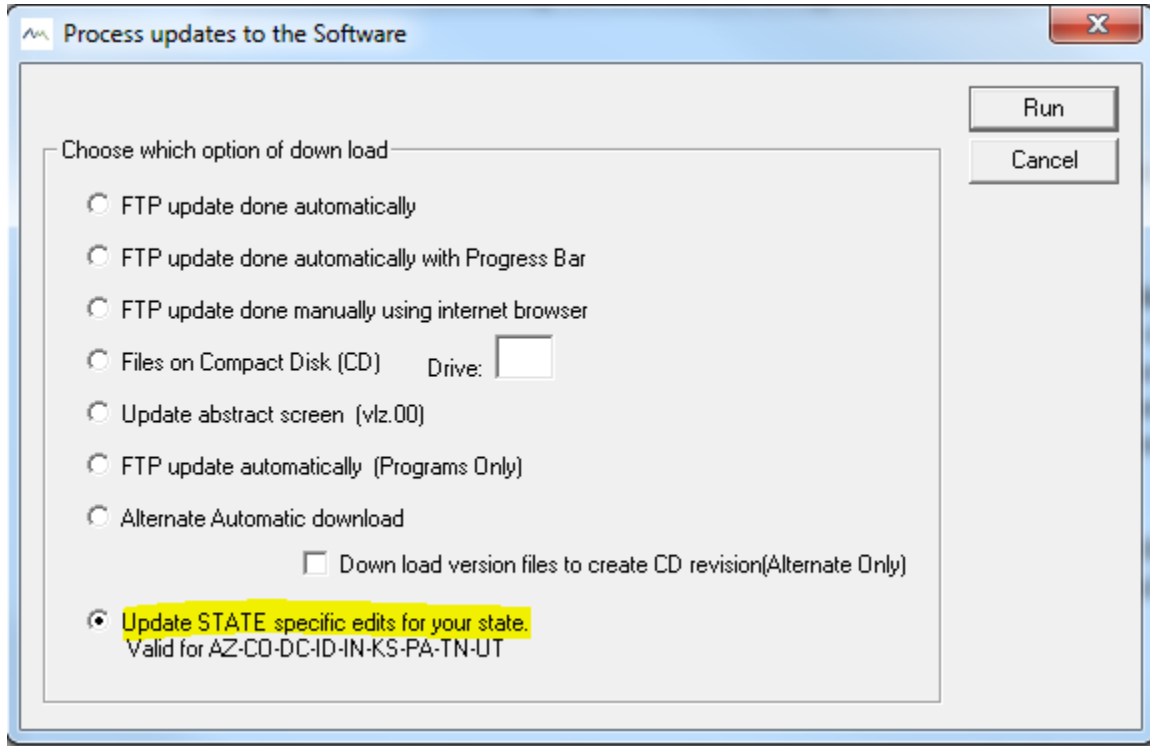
Process updates to the Software

Run

Cancel

Choose which option of down load

FTP update done automatically

FTP update done automatically with Progress Bar

FTP update done manually using internet browser

Files on Compact Disk (CD) Drive:

Update abstract screen (vlz.00)

FTP update automatically (Programs Only)

Alternate Automatic download

Down load version files to create CD revision(Alternate Only)

Update STATE specific edits for your state.
Valid for AZ-CO-DC-ID-IN-KS-PA-TN-UT